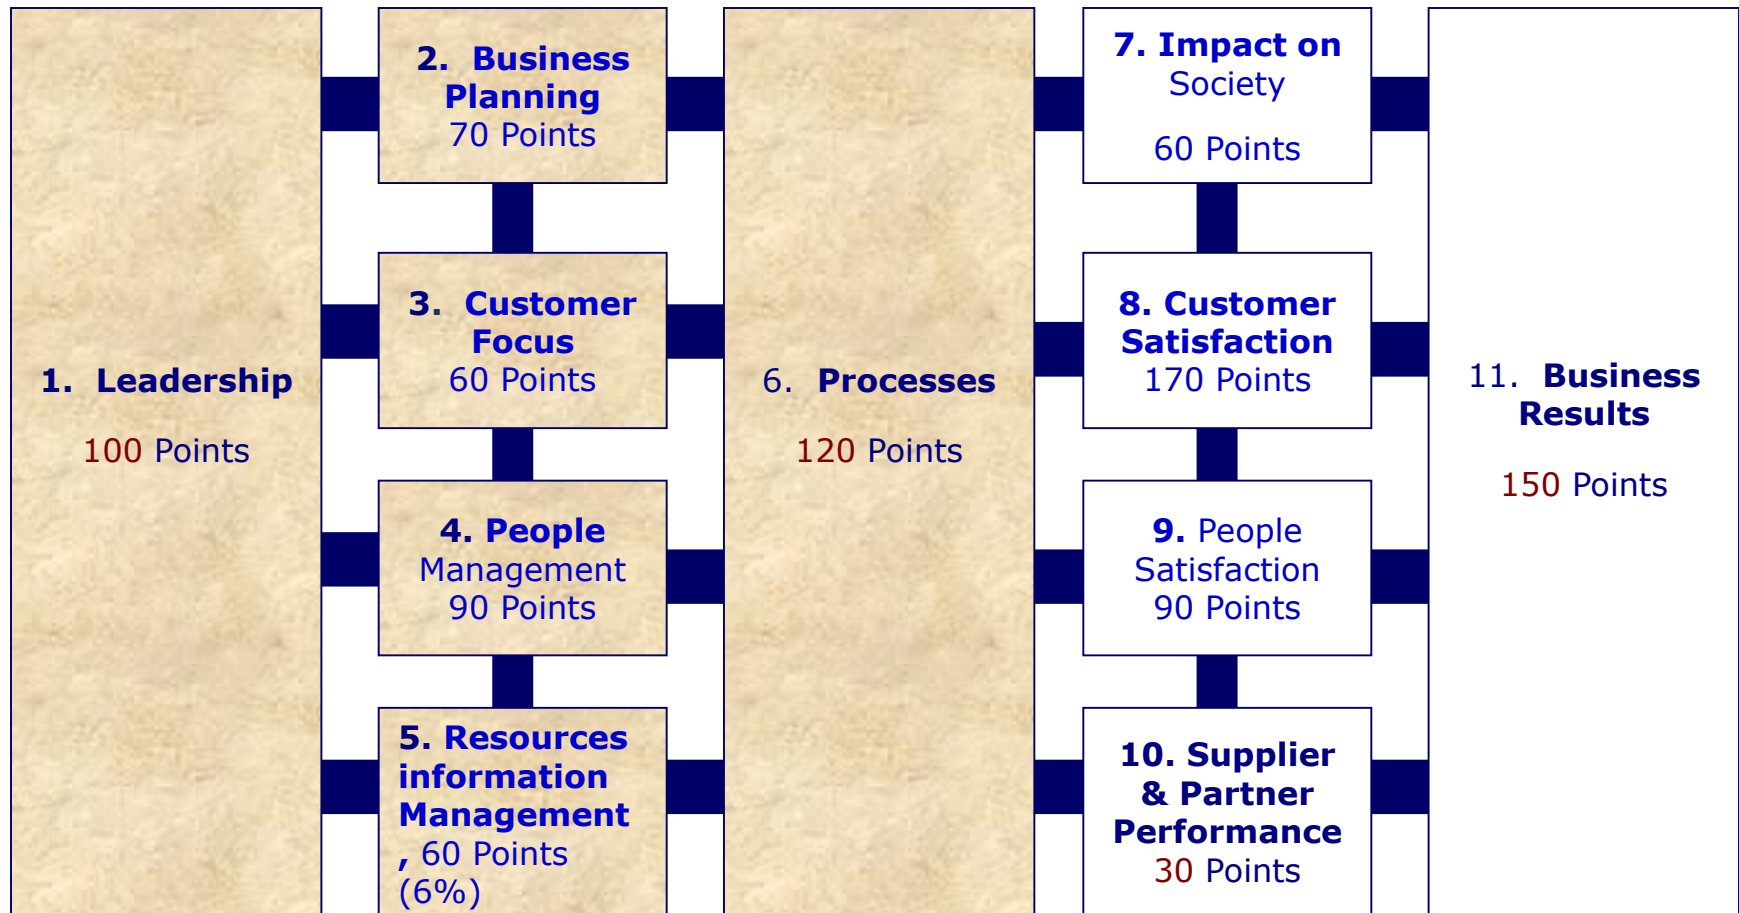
1. Leadership

100 Points

2. Business Planning
70 Points

3. Customer Focus
60 Points

4. People Management
90 Points

5. Resources information Management
, 60 Points
(6%)

6. Processes

120 Points

7. Impact on Society

60 Points

8. Customer Satisfaction
170 Points

9. People Satisfaction
90 Points

10. Supplier & Partner Performance
30 Points

11. Business Results

150 Points